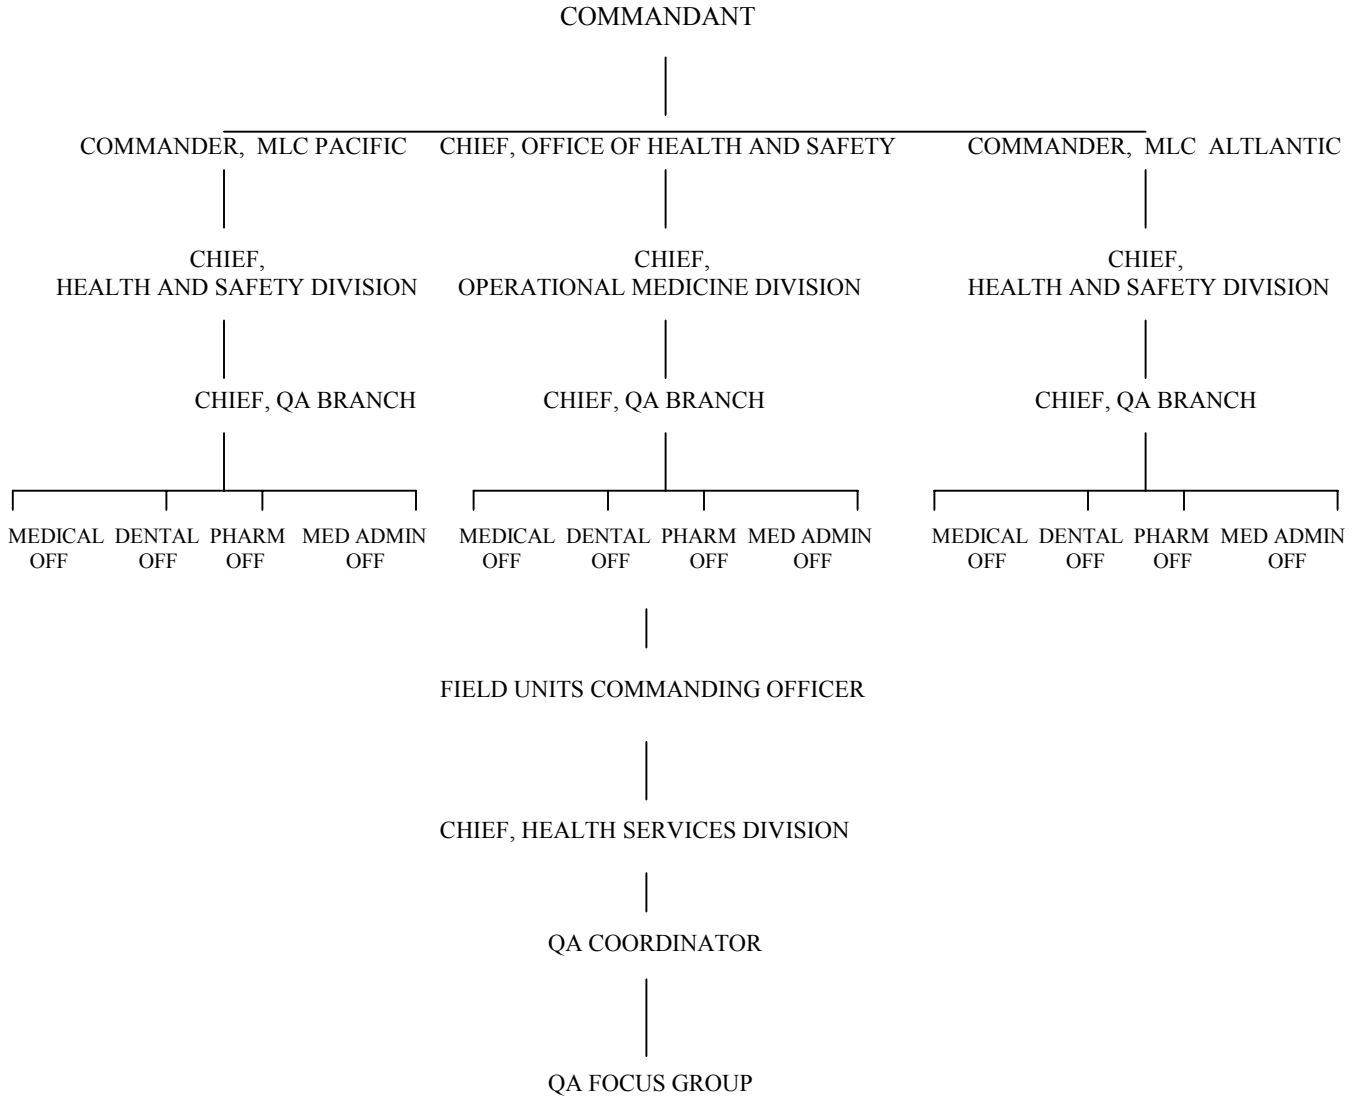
COMMANDANT

COMMANDER, MLC PACIFIC

CHIEF, OFFICE OF HEALTH AND SAFETY

COMMANDER, MLC ALTLANTIC

CHIEF, HEALTH AND SAFETY DIVISION

CHIEF, OPERATIONAL MEDICINE DIVISION

CHIEF, HEALTH AND SAFETY DIVISION

CHIEF, QA BRANCH

CHIEF, QA BRANCH

CHIEF, QA BRANCH

MEDICAL OFF

DENTAL OFF

PHARM OFF

MED ADMIN OFF

MEDICAL OFF

DENTAL OFF

PHARM OFF

MED ADMIN OFF

MEDICAL OFF

DENTAL OFF

PHARM OFF

MED ADMIN OFF

FIELD UNITS COMMANDING OFFICER

CHIEF, HEALTH SERVICES DIVISION

QA COORDINATOR

QA FOCUS GROUP